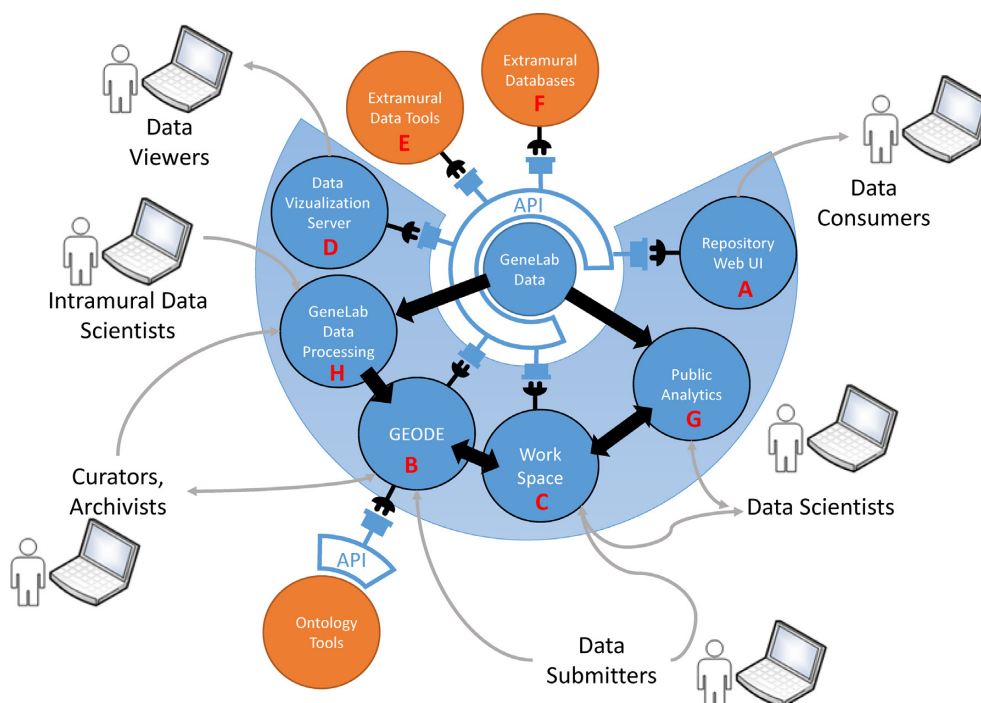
Extramural Databases
F

Extramural Data Tools
E

Data Viewers

Data Vizualization Server
D

API

GeneLab Data

Repository Web UI
A

Data Consumers

Intramural Data Scientists

GeneLab Data Processing
H

Public Analytics
G

GEODE
B

Work Space
C

Curators, Archivists

Data Scientists

API

Ontology Tools

Data Submitters